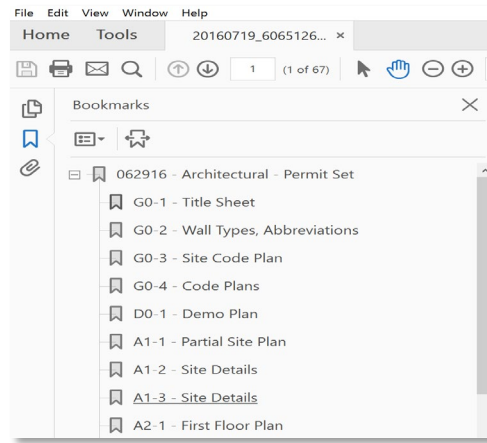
File Edit View Window Help

Home Tools 20160719_6065126... ×

1 (1 of 67)

Bookmarks ×

062916 - Architectural - Permit Set

G0-1 - Title Sheet

G0-2 - Wall Types, Abbreviations

G0-3 - Site Code Plan

G0-4 - Code Plans

D0-1 - Demo Plan

A1-1 - Partial Site Plan

A1-2 - Site Details

A1-3 - Site Details

A2-1 - First Floor Plan